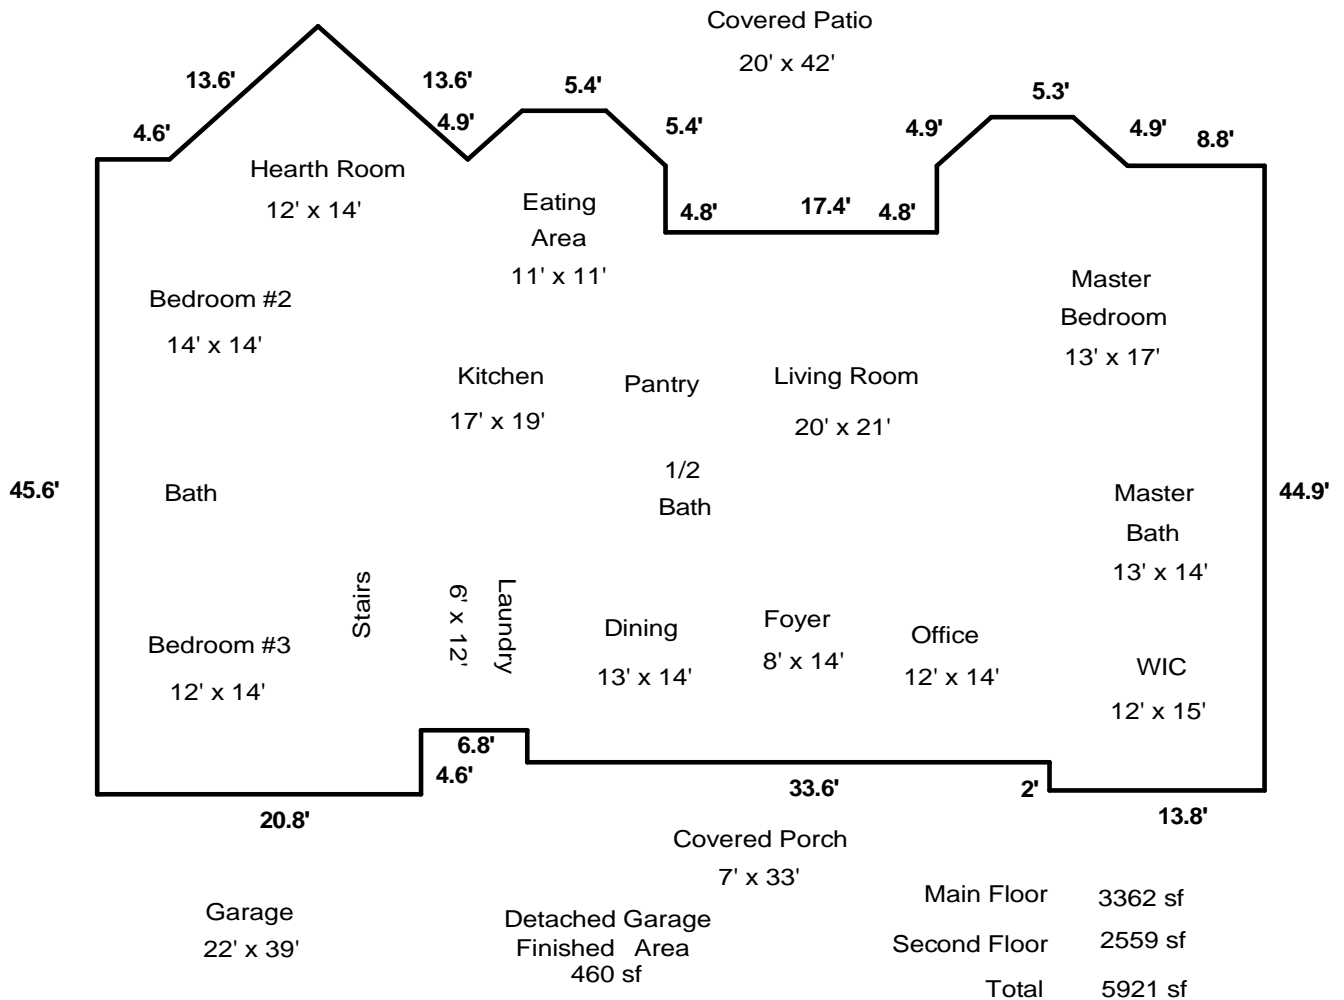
Covered Patio
20' x 42'

13.6'
13.6'
5.4'
4.6'
4.9'
5.4'
4.9'
5.3'
4.9'
8.8'

Hearth Room
12' x 14'

Eating
Area
11' x 11'

4.8'
17.4'
4.8'

Bedroom #2
14' x 14'

Master
Bedroom
13' x 17'

Kitchen
17' x 19'

Pantry

Living Room
20' x 21'

45.6'

Bath

1/2
Bath

Master
Bath
13' x 14'

44.9'

Stairs

6' x 12'
Laundry

Bedroom #3
12' x 14'

Dining
13' x 14'

Foyer
8' x 14'

Office
12' x 14'

WIC
12' x 15'

6.8'
4.6'
33.6'
2'
20.8'
13.8'

Covered Porch
7' x 33'

Garage
22' x 39'

Detached Garage
Finished Area
460 sf

| Main Floor | 3362 sf |
|---|---|
| Second Floor | 2559 sf |
| Total | 5921 sf |